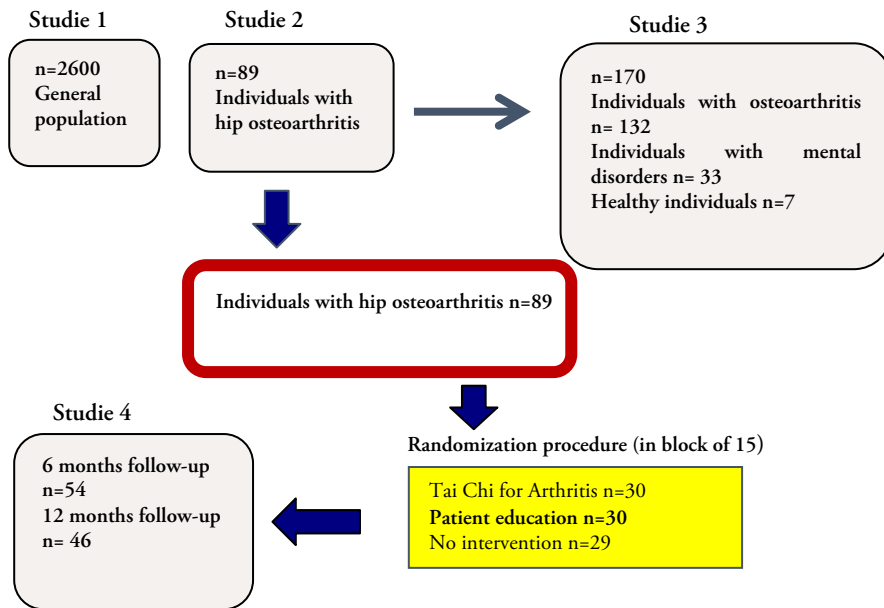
Studie 1

n=2600
General population

Studie 2

n=89
Individuals with hip osteoarthritis

Studie 3

n=170
Individuals with osteoarthritis n= 132
Individuals with mental disorders n= 33
Healthy individuals n=7

Individuals with hip osteoarthritis n=89

Randomization procedure (in block of 15)

Tai Chi for Arthritis n=30
Patient education n=30
No intervention n=29

Studie 4

6 months follow-up
n=54
12 months follow-up
n= 46